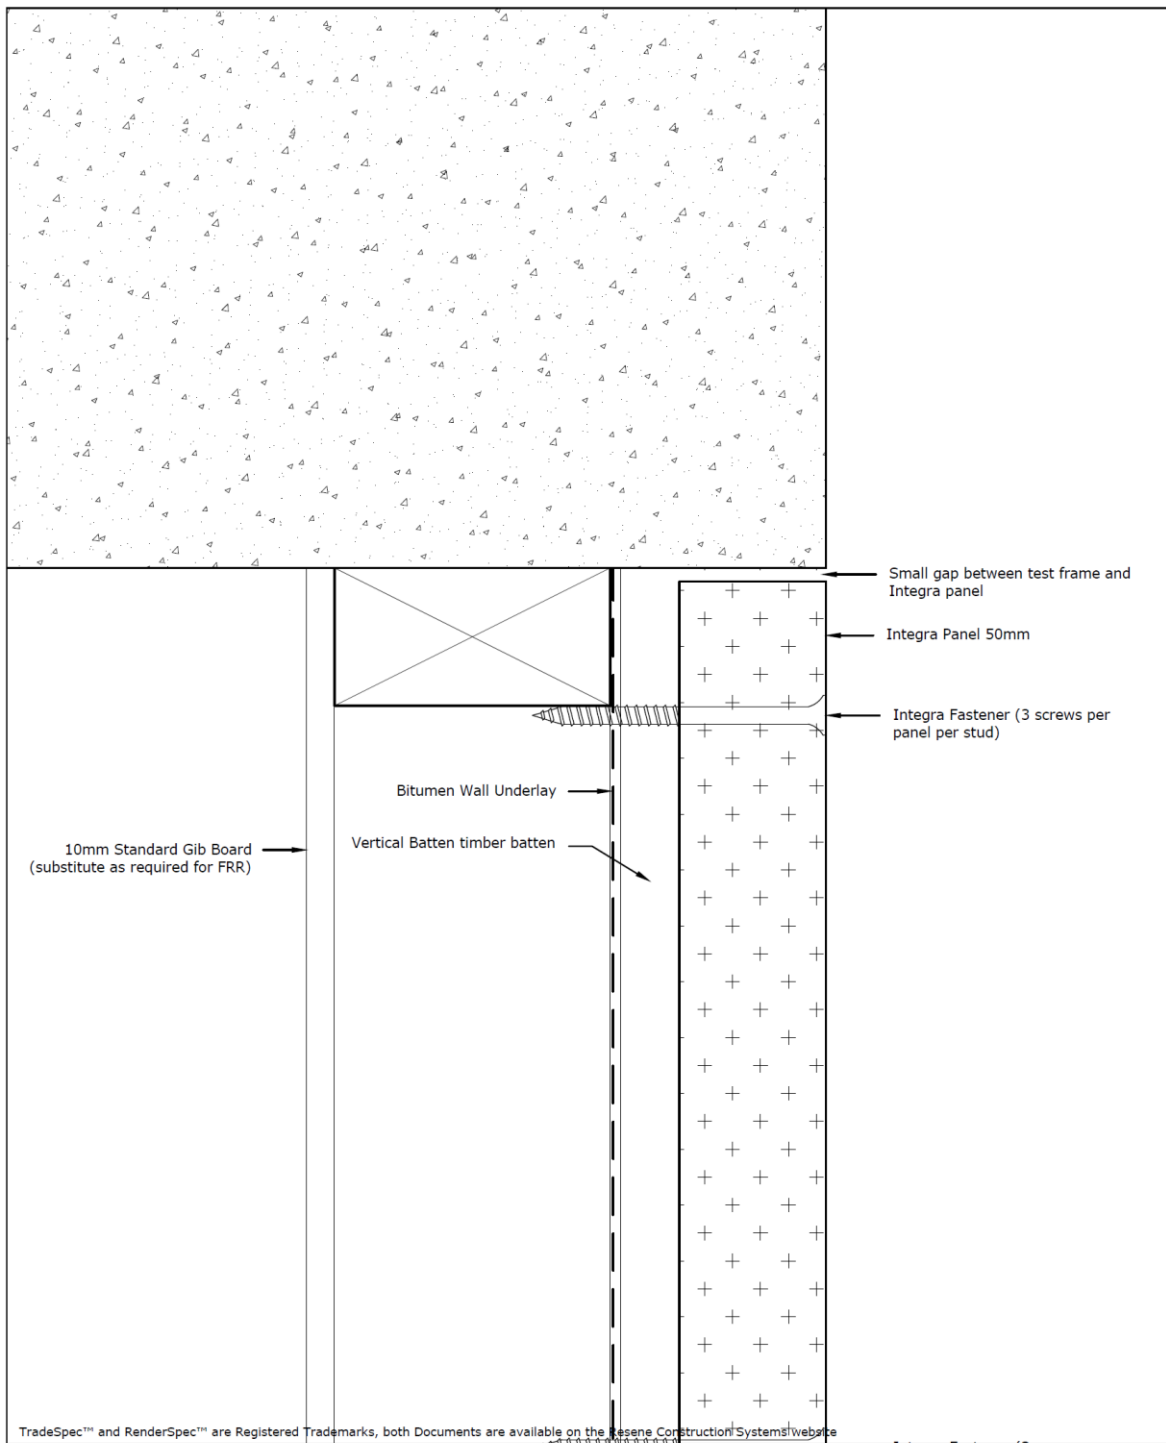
Small gap between test frame and Integra panel

Integra Panel 50mm

Integra Fastener (3 screws per panel per stud)

Bitumen Wall Underlay

Vertical Batten timber batten

10mm Standard Gib Board (substitute as required for FRR)

TradeSpec™ and RenderSpec™ are Registered Trademarks, both Documents are available on the Resene Construction Systems website